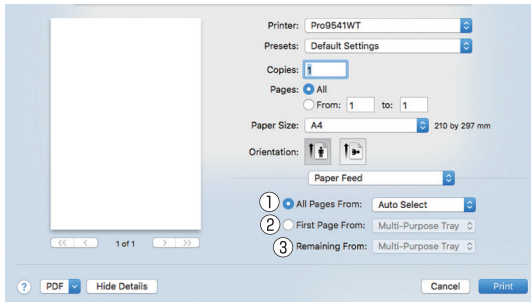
Printer: Pro9541WT

Presets: Default Settings

Copies: 1

Pages: All

From: 1 to: 1

Paper Size: A4 210 by 297 mm

Orientation:

Paper Feed

① All Pages From: Auto Select

② First Page From: Multi-Purpose Tray

③ Remaining From: Multi-Purpose Tray

1 of 1

? PDF Hide Details

Cancel Print